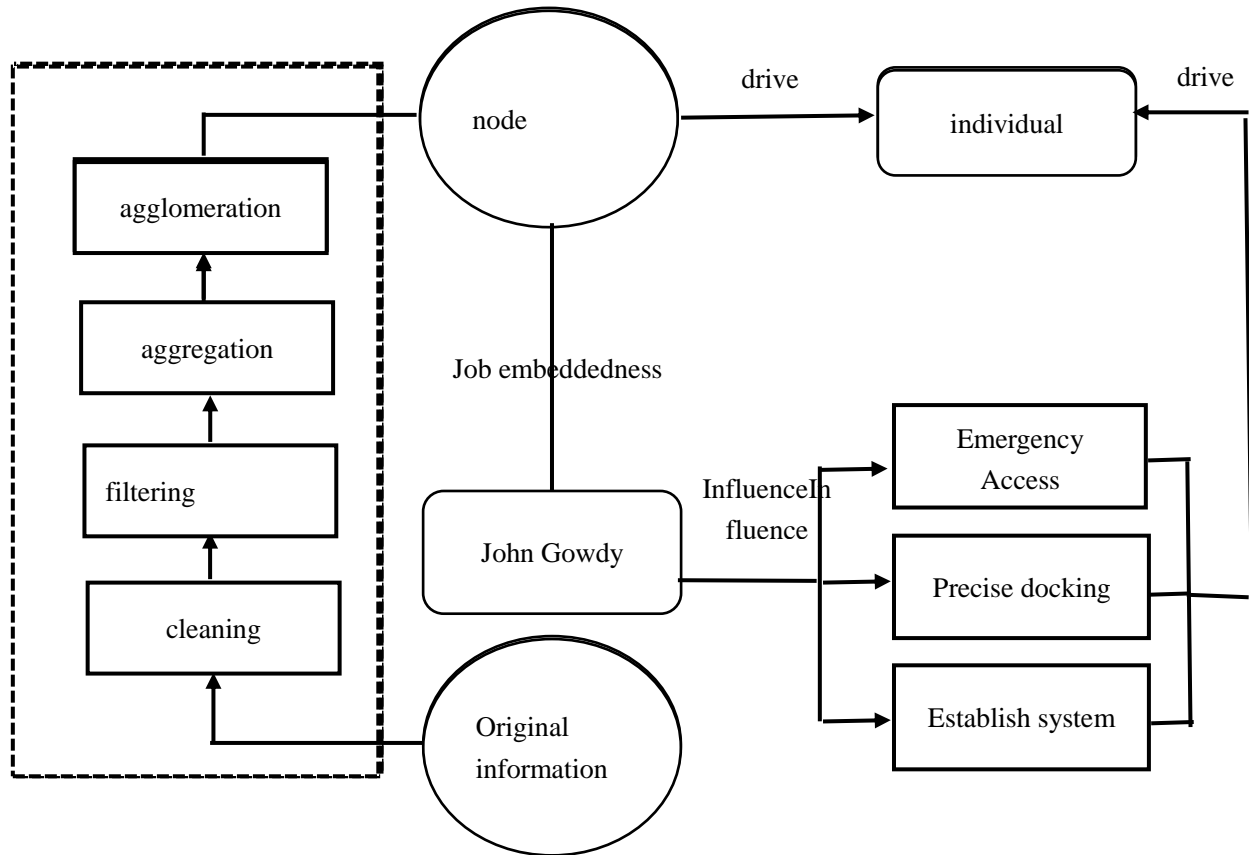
agglomeration

aggregation

filtering

cleaning

node

drive

individual

drive

Job embeddedness

John Gowdy

InfluenceIn fluence

Emergency Access

Precise docking

Establish system

Original information